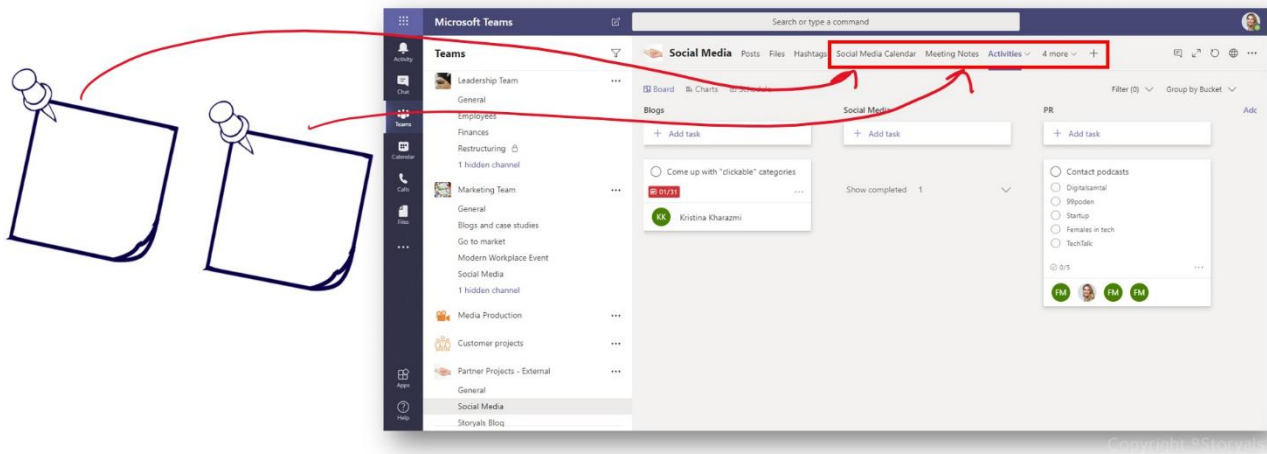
Microsoft Teams

Search or type a command

Activity
Chat
Teams
Calendar
Calls
Files
...
Apps
Help

Teams

Leadership Team
General
Employees
Finances
Restructuring
1 hidden channel

Marketing Team
General
Blogs and case studies
Go to market
Modern Workplace Event
Social Media
1 hidden channel

Media Production

Customer projects

Partner Projects - External
General
Social Media
Storyals Blog

Social Media Posts Files Hashtags Social Media Calendar Meeting Notes Activities 4 more +

Board Charts Schedule

Filter (0) Group by Bucket

Blogs
+ Add task
Come up with "clickable" categories
01/31
KK Kristina Kharazmi

Social Media
+ Add task
Show completed 1

PR
+ Add task
Contact podcasts
Digitalsamtal
99poden
Startup
Females in tech
TechTalk
0/5
FM FM FM

Add

Copyright ©Storyals